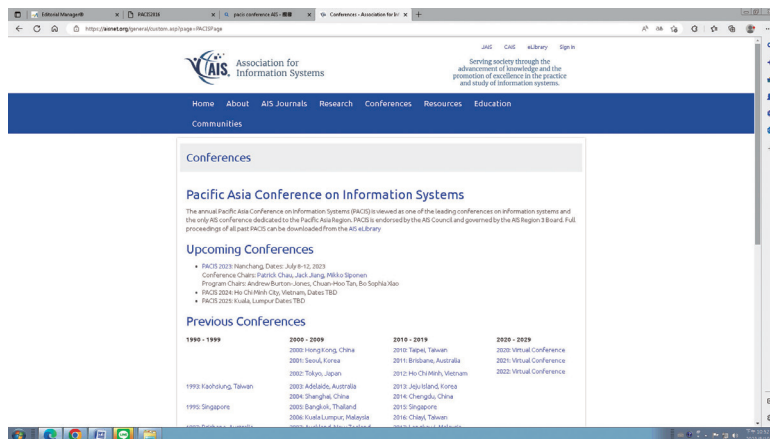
Editorial Manager® | PACIS2016 | pacis conference AIS - 搜索 | Conferences - Association for Inf | +

https://aisnet.org/general/custom.asp?page=PACISPage

AIS Association for Information Systems

JAIS CAIS eLibrary Sign In

Serving society through the advancement of knowledge and the promotion of excellence in the practice and study of information systems.

Home About AIS Journals Research Conferences Resources Education Communities

Conferences

Pacific Asia Conference on Information Systems

The annual Pacific Asia Conference on Information Systems (PACIS) is viewed as one of the leading conferences on information systems and the only AIS conference dedicated to the Pacific Asia Region. PACIS is endorsed by the AIS Council and governed by the AIS Region 3 Board. Full proceedings of all past PACIS can be downloaded from the AIS eLibrary

Upcoming Conferences

- PACIS 2023: Nanchang; Dates: July 8-12, 2023
Conference Chairs: Patrick Chau, Jack Jiang, Mikko Siponen
Program Chairs: Andrew Burton-Jones, Chuan-Hoo Tan, Bo Sophia Xiao
- PACIS 2024: Ho Chi Minh City, Vietnam, Dates TBD
- PACIS 2025: Kuala, Lumpur Dates TBD

Previous Conferences

| 1990 - 1999 | 2000 - 2009 | 2010 - 2019 | 2020 - 2029 |
|---|---|---|---|
| | 2000: Hong Kong, China | 2010: Taipei, Taiwan | 2020: Virtual Conference |
| | 2001: Seoul, Korea | 2011: Brisbane, Australia | 2021: Virtual Conference |
| | 2002: Tokyo, Japan | 2012: Ho Chi Minh, Vietnam | 2022: Virtual Conference |
| 1993: Kaohsiung, Taiwan | 2003: Adelaide, Australia | 2013: Jeju Island, Korea | |
| | 2004: Shanghai, China | 2014: Chengdu, China | |
| 1995: Singapore | 2005: Bangkok, Thailand | 2015: Singapore | |
| | 2006: Kuala Lumpur, Malaysia | 2016: Chiayi, Taiwan | |
| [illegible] | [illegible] | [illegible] | |